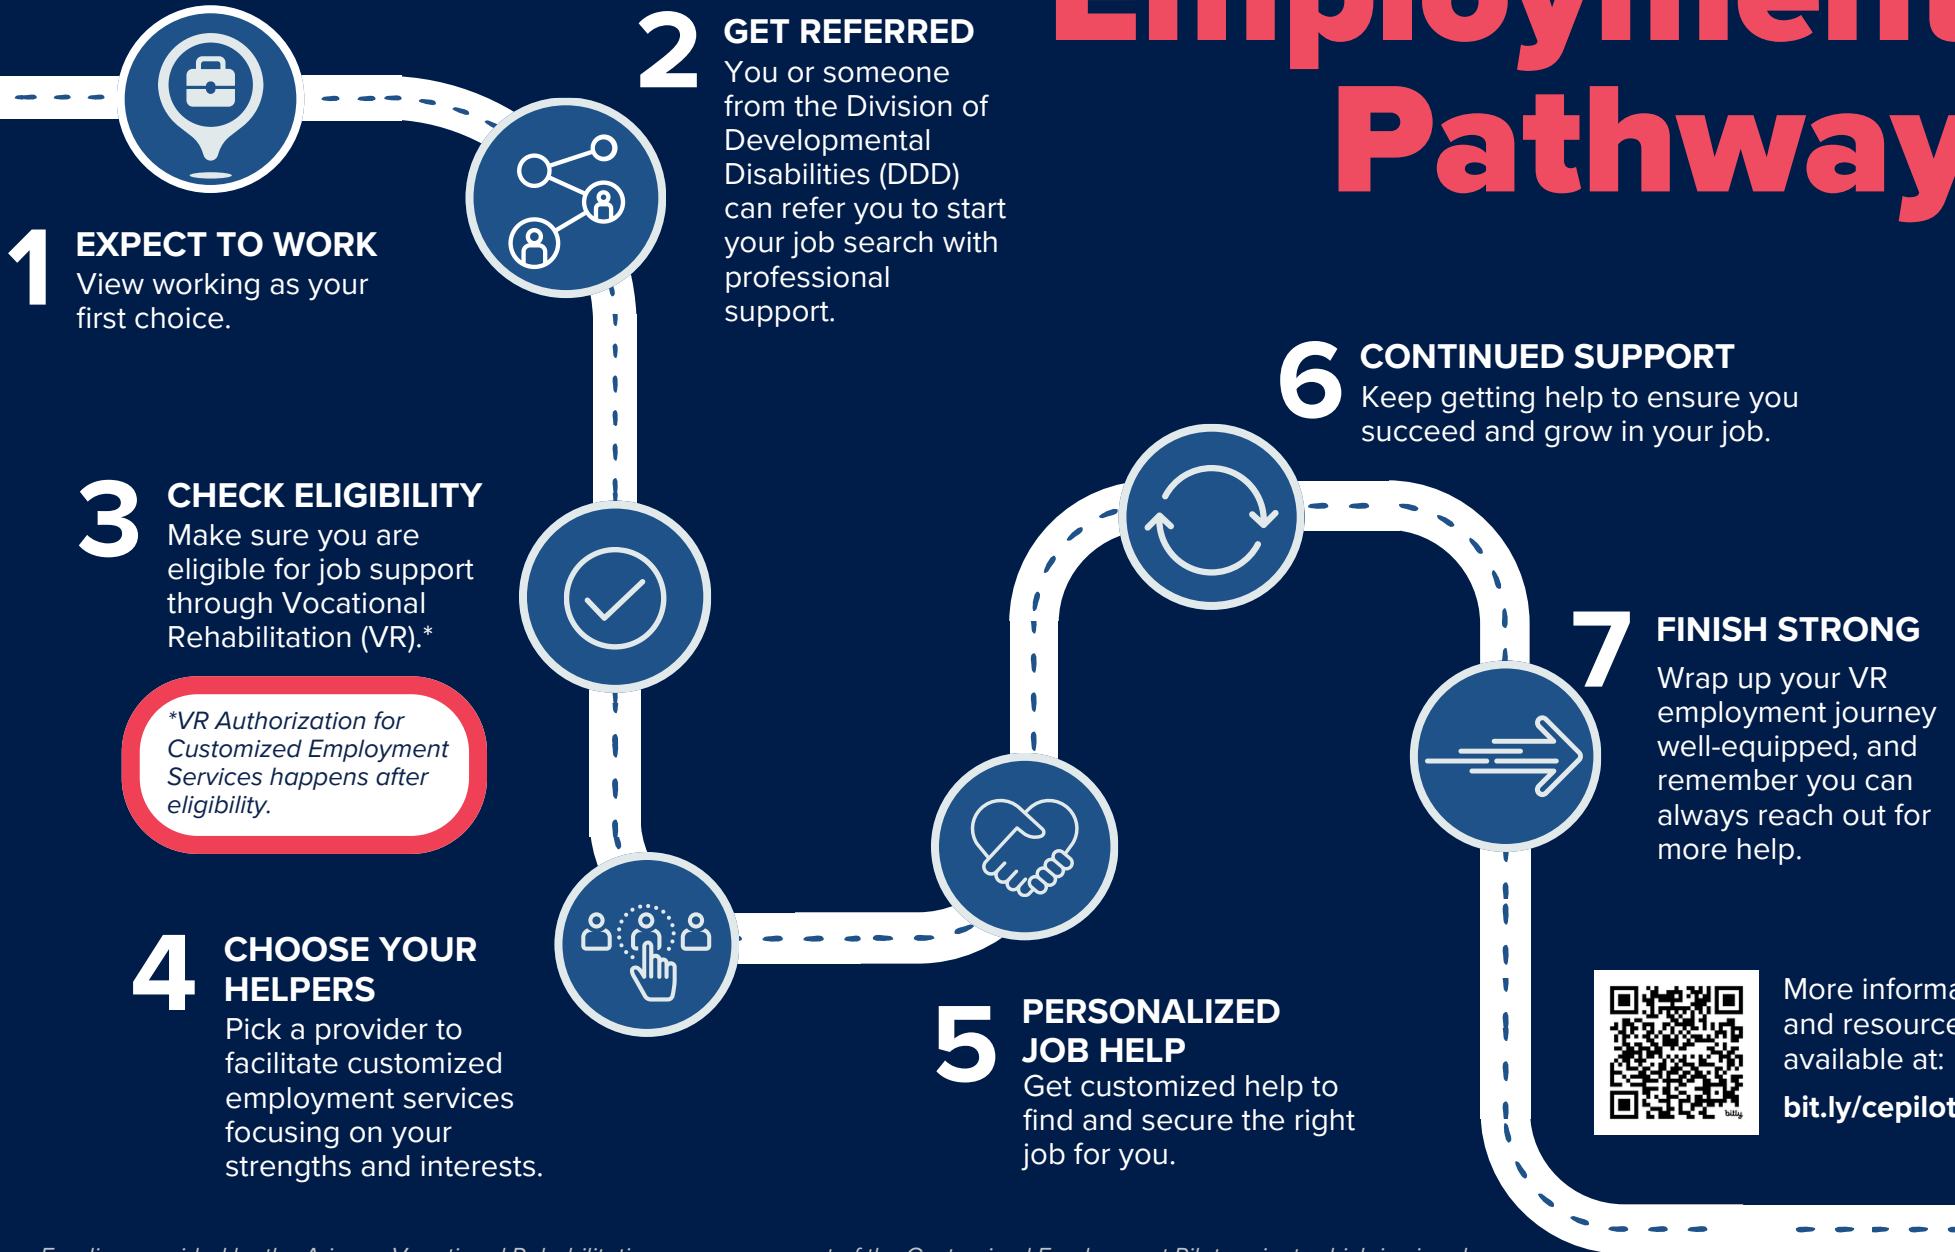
Employment Pathway

1 EXPECT TO WORK
View working as your first choice.

2 GET REFERRED
You or someone from the Division of Developmental Disabilities (DDD) can refer you to start your job search with professional support.

3 CHECK ELIGIBILITY
Make sure you are eligible for job support through Vocational Rehabilitation (VR).*

*VR Authorization for Customized Employment Services happens after eligibility.

4 CHOOSE YOUR HELPERS
Pick a provider to facilitate customized employment services focusing on your strengths and interests.

5 PERSONALIZED JOB HELP
Get customized help to find and secure the right job for you.

6 CONTINUED SUPPORT
Keep getting help to ensure you succeed and grow in your job.

7 FINISH STRONG
Wrap up your VR employment journey well-equipped, and remember you can always reach out for more help.

More informa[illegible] and resource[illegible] available at:
bit.ly/cepilot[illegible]

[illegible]